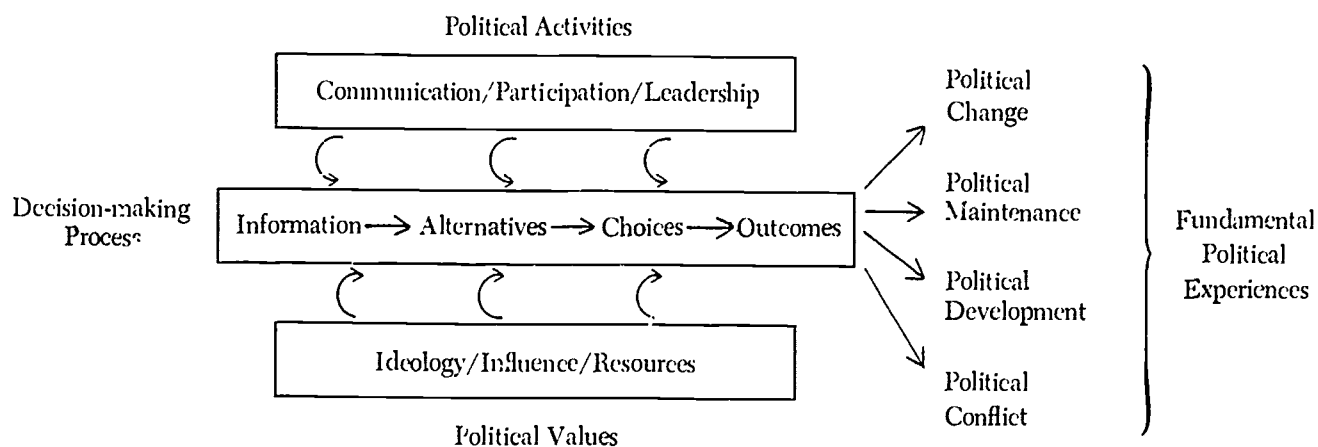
Political Activities

Communication/Participation/Leadership

Decision-making Process

Information → Alternatives → Choices → Outcomes

Ideology/Influence/Resources

Political Values

Political Change

Political Maintenance

Political Development

Political Conflict

Fundamental Political Experiences